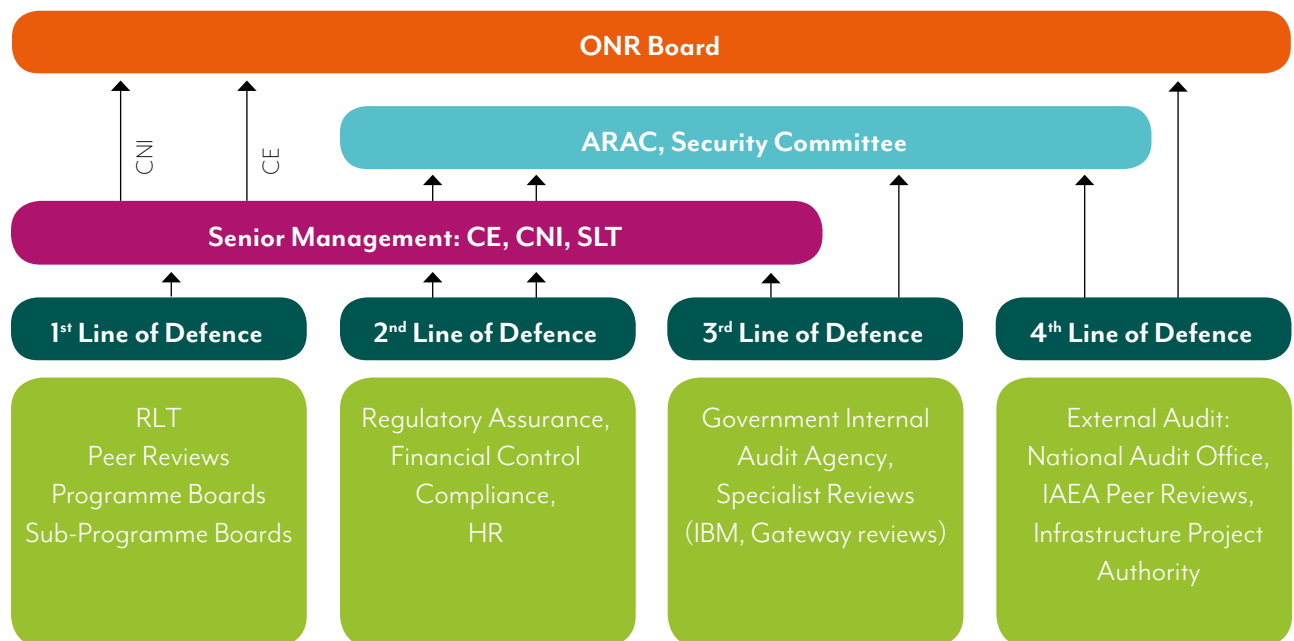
ONR Board

CNI

CE

ARAC, Security Committee

Senior Management: CE, CNI, SLT

1$^{st}$ Line of Defence

2$^{nd}$ Line of Defence

3$^{rd}$ Line of Defence

4$^{th}$ Line of Defence

RLT
Peer Reviews
Programme Boards
Sub-Programme Boards

Regulatory Assurance,
Financial Control
Compliance,
HR

Government Internal
Audit Agency,
Specialist Reviews
(IBM, Gateway reviews)

External Audit:
National Audit Office,
IAEA Peer Reviews,
Infrastructure Project
Authority